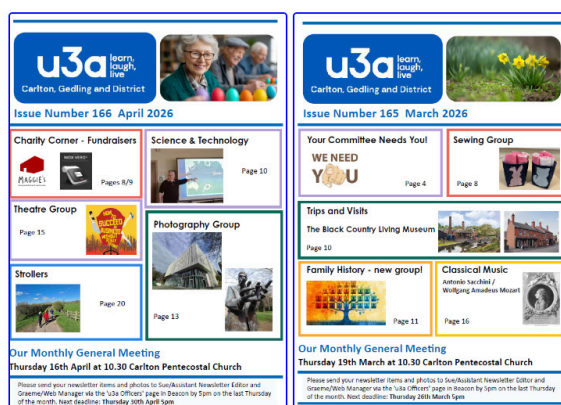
u3a learn, laugh, live
Carlton, Gedling and District

Issue Number 166 April 2026

Charity Corner - Fundraisers
MAGGIE'S
Pages 8/9

Science & Technology
Page 10

Theatre Group
Page 15

Photography Group
Page 13

Strollers
Page 20

Our Monthly General Meeting
Thursday 16th April at 10.30 Carlton Pentecostal Church

Please send your newsletter items and photos to Sue/Assistant Newsletter Editor and Graeme/Web Manager via the 'u3a Officers' page in Beacon by 5pm on the last Thursday of the month. Next deadline: Thursday 30th April 5pm

u3a learn, laugh, live
Carlton, Gedling and District

Issue Number 165 March 2026

Your Committee Needs You!
WE NEED YOU
Page 4

Sewing Group
Page 8

Trips and Visits
The Black Country Living Museum
Page 10

Family History - new group!
Page 11

Classical Music
Antonio Sacchini / Wolfgang Amadeus Mozart
Page 16

Our Monthly General Meeting
Thursday 19th March at 10.30 Carlton Pentecostal Church

Please send your newsletter items and photos to Sue/Assistant Newsletter Editor and Graeme/Web Manager via the 'u3a Officers' page in Beacon by 5pm on the last Thursday of the month. Next deadline: Thursday 26th March 5pm